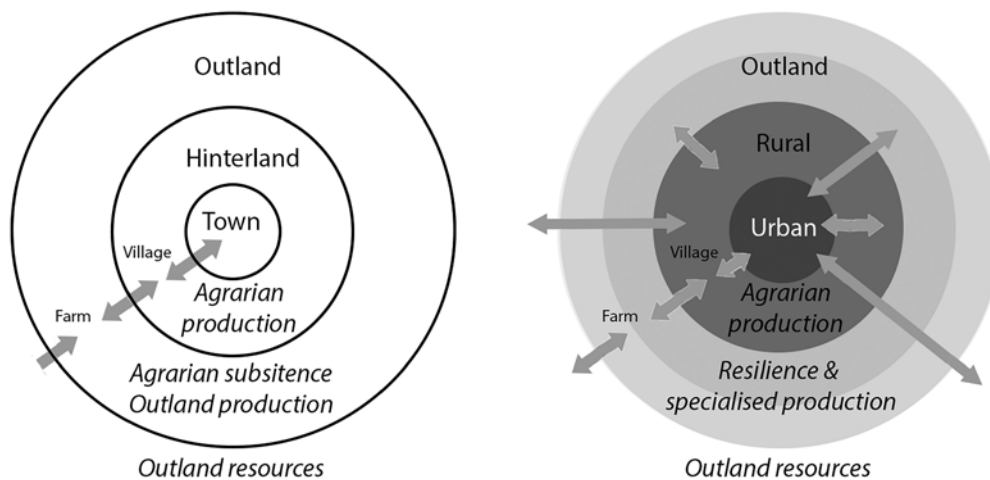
Outland

Hinterland

Town

Village

Farm

Agrarian production

Agrarian subsitence
Outland production

Outland resources

Outland

Rural

Urban

Village

Farm

Agrarian production

Resilience & specialised production

Outland resources